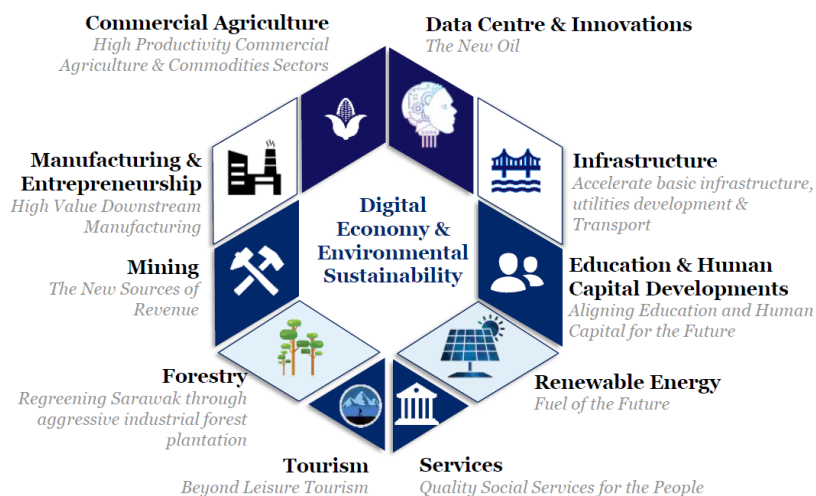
Commercial Agriculture
High Productivity Commercial Agriculture & Commodities Sectors

Data Centre & Innovations
The New Oil

Manufacturing & Entrepreneurship
High Value Downstream Manufacturing

Infrastructure
Accelerate basic infrastructure, utilities development & Transport

Digital Economy & Environmental Sustainability

Mining
The New Sources of Revenue

Education & Human Capital Developments
Aligning Education and Human Capital for the Future

Forestry
Regreening Sarawak through aggressive industrial forest plantation

Renewable Energy
Fuel of the Future

Tourism
Beyond Leisure Tourism

Services
Quality Social Services for the People